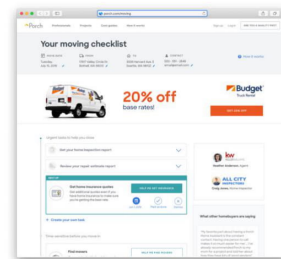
Porch

Your moving checklist

20% off
base rates!

Budget
Truck Rental

Start your home inspection report

Review your repair estimator report

Get home insurance quoted

Create your own task

What other homeowners are saying

ALL CITY INSPECTIONS

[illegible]